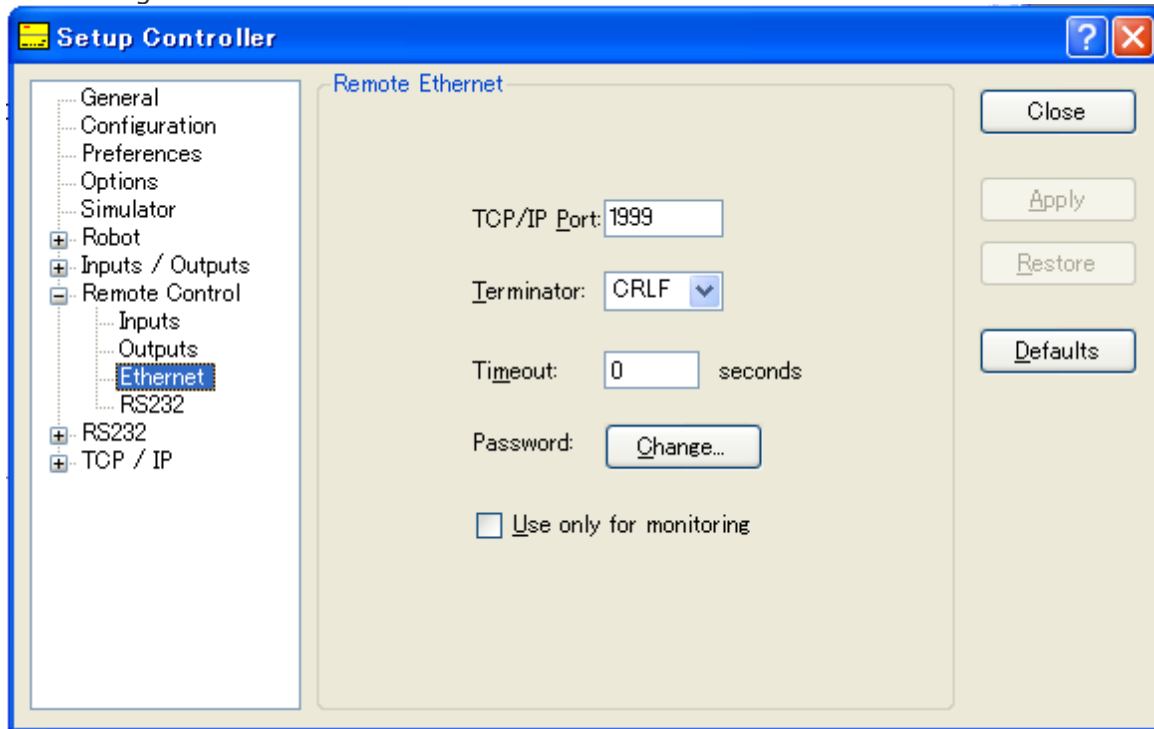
Setup Controller

General
Configuration
Preferences
Options
Simulator
Robot
Inputs / Outputs
Remote Control
Inputs
Outputs
Ethernet
RS232
RS232
TCP / IP

Remote Ethernet

TCP/IP Port: 1999

Terminator: CRLF

Timeout: 0 seconds

Password: Change...

Use only for monitoring

Close

Apply

Restore

Defaults